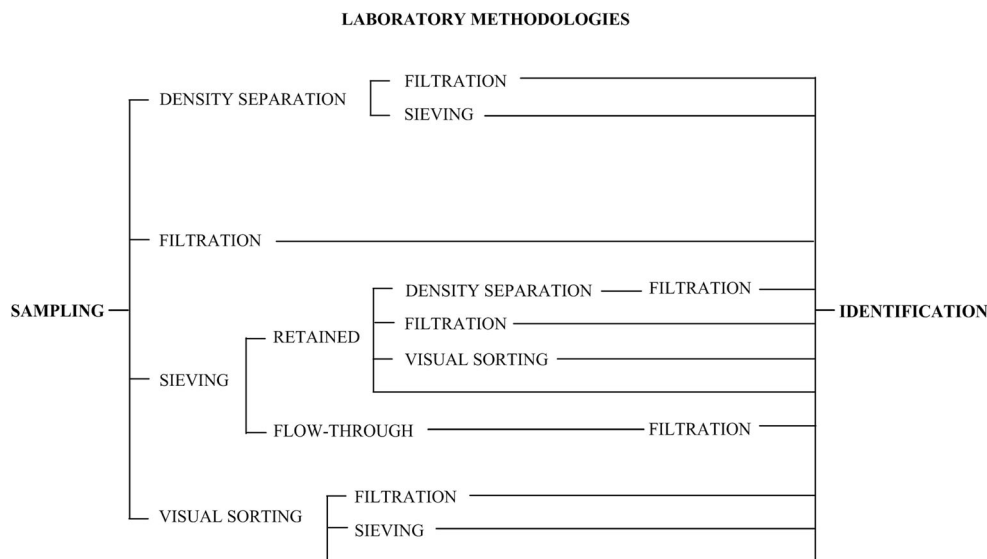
LABORATORY METHODOLOGIES

SAMPLING

DENSITY SEPARATION

FILTRATION

SIEVING

FILTRATION

SIEVING

RETAINED

DENSITY SEPARATION

FILTRATION

FILTRATION

VISUAL SORTING

FLOW-THROUGH

FILTRATION

VISUAL SORTING

FILTRATION

SIEVING

IDENTIFICATION